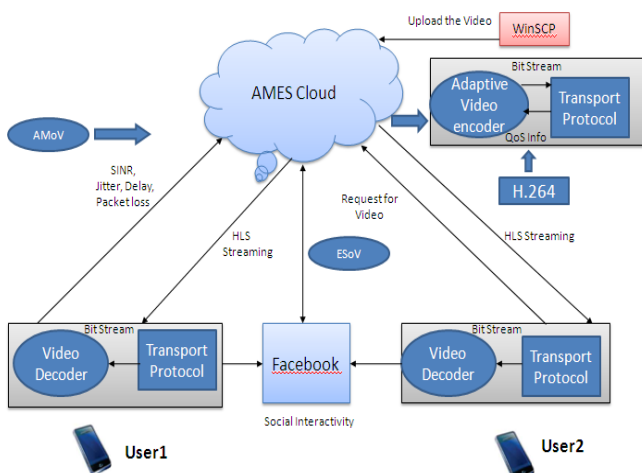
Upload the Video

WinSCP

AMES Cloud

Bit Stream

Adaptive Video encoder

Transport Protocol

QoS Info

H.264

AMoV

SINR, Jitter, Delay, Packet loss

HLS Streaming

Request for Video

ESoV

HLS Streaming

Bit Stream

Video Decoder

Transport Protocol

Facebook

Bit Stream

Video Decoder

Transport Protocol

Social Interactivity

User1

User2